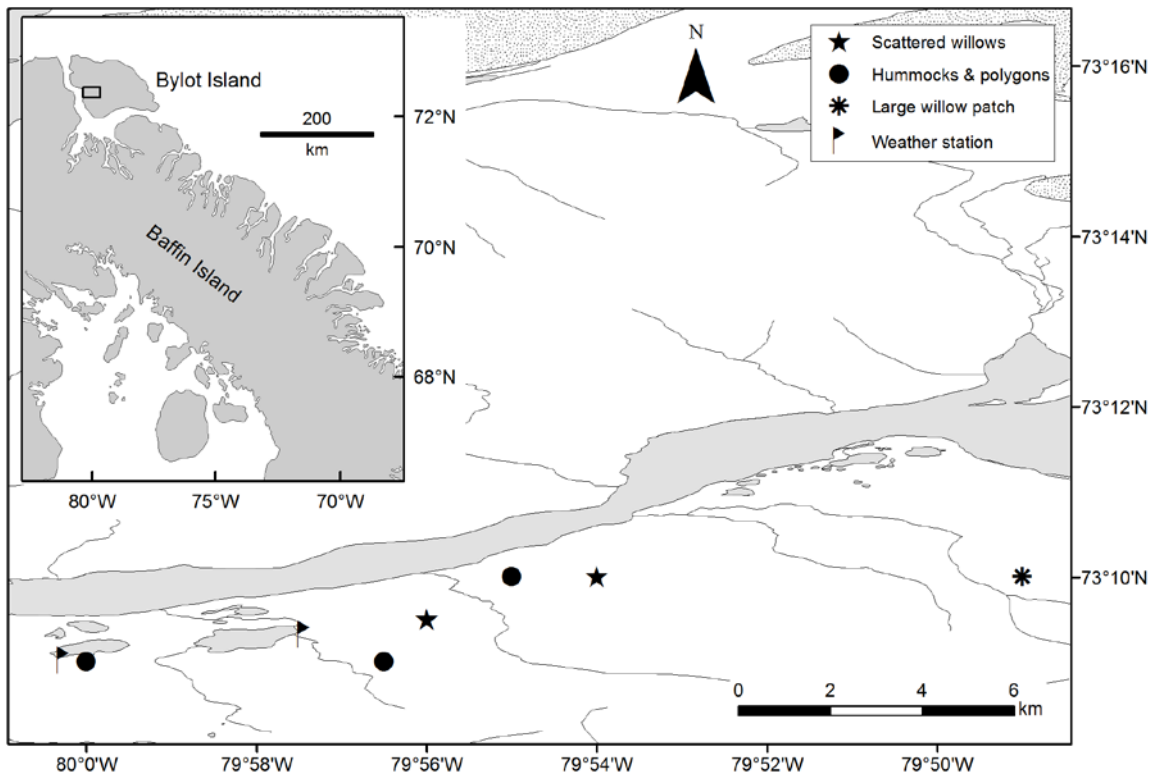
Bylot Island

200

km

72°N

70°N

Baffin Island

68°N

80°W 75°W 70°W

N

Scattered willows
Hummocks & polygons
Large willow patch
Weather station

-73°16'N

-73°14'N

-73°12'N

-73°10'N

0 2 4 6 km

80°0'W 79°58'W 79°56'W 79°54'W 79°52'W 79°50'W